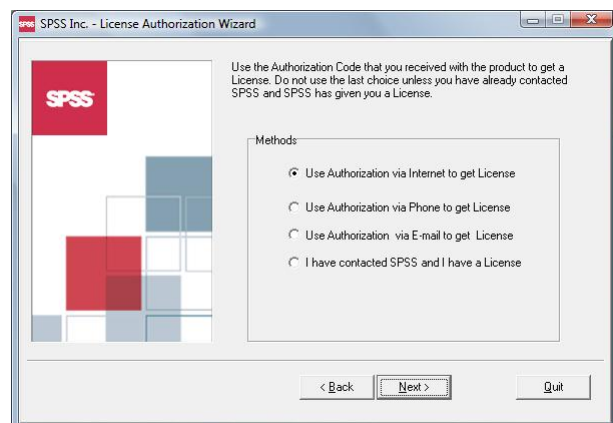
SPSS Inc. - License Authorization Wizard

SPSS

Use the Authorization Code that you received with the product to get a License. Do not use the last choice unless you have already contacted SPSS and SPSS has given you a License.

Methods

Use Authorization via Internet to get License

Use Authorization via Phone to get License

Use Authorization via E-mail to get License

I have contacted SPSS and I have a License

< Back

Next >

Quit